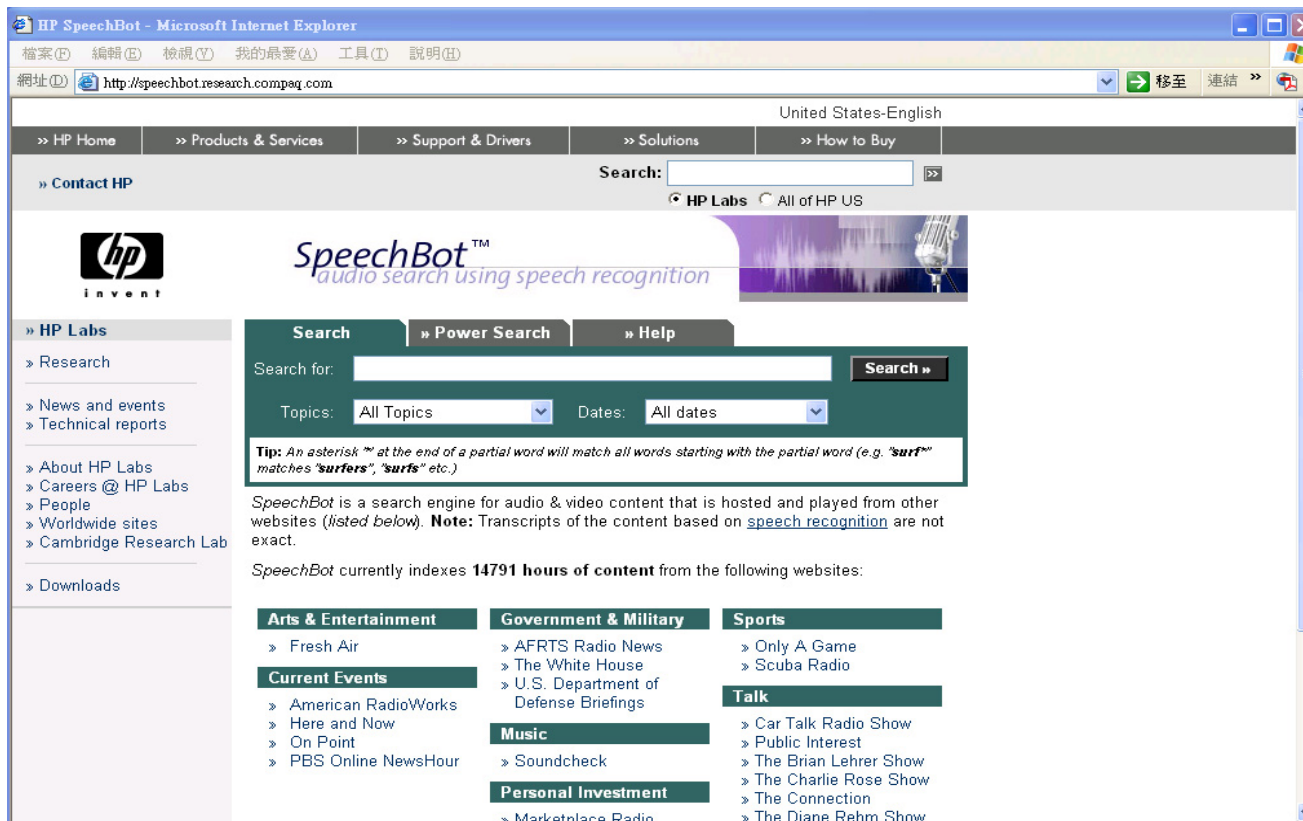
HP SpeechBot - Microsoft Internet Explorer

檔案(F) 編輯(E) 檢視(V) 我的最愛(A) 工具(T) 說明(H)

網址(D) http://speechbot.research.compaq.com 移至 連結 »

United States-English

» HP Home | » Products & Services | » Support & Drivers | » Solutions | » How to Buy

» Contact HP

Search:

HP Labs All of HP US

invent

SpeechBot™
audio search using speech recognition

» HP Labs

» Research

» News and events
» Technical reports

» About HP Labs
» Careers @ HP Labs
» People
» Worldwide sites
» Cambridge Research Lab

» Downloads

Search | » Power Search | » Help

Search for: Search »

Topics: All Topics Dates: All dates

Tip: An asterisk '*' at the end of a partial word will match all words starting with the partial word (e.g. "surf*" matches "surfers", "surfs" etc.)

SpeechBot is a search engine for audio & video content that is hosted and played from other websites (listed below). Note: Transcripts of the content based on speech recognition are not exact.

SpeechBot currently indexes 14791 hours of content from the following websites:

Arts & Entertainment
» Fresh Air

Current Events
» American RadioWorks
» Here and Now
» On Point
» PBS Online NewsHour

Government & Military
» AFRTS Radio News
» The White House
» U.S. Department of Defense Briefings

Music
» Soundcheck

Personal Investment
» Marketplace Radio

Sports
» Only A Game
» Scuba Radio

Talk
» Car Talk Radio Show
» Public Interest
» The Brian Lehrer Show
» The Charlie Rose Show
» The Connection
» The Diane Rehm Show